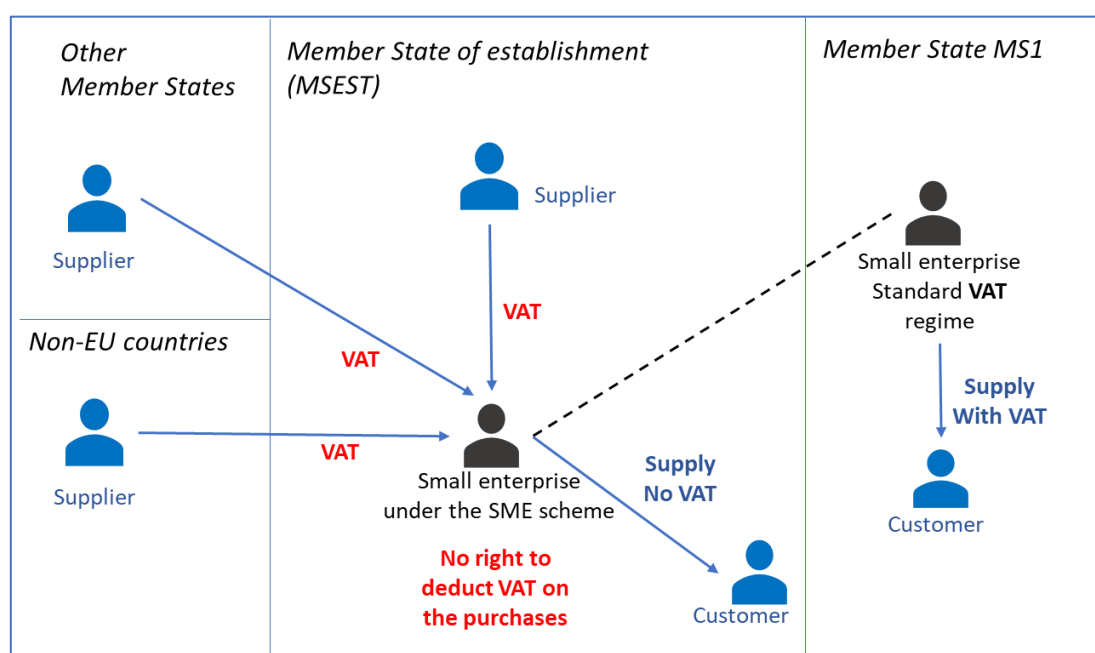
Other Member States

Supplier

Non-EU countries

Supplier

Member State of establishment (MSEST)

Supplier

VAT

VAT

VAT

Small enterprise under the SME scheme

No right to deduct VAT on the purchases

Supply No VAT

Customer

Member State MS1

Small enterprise Standard VAT regime

Supply With VAT

Customer